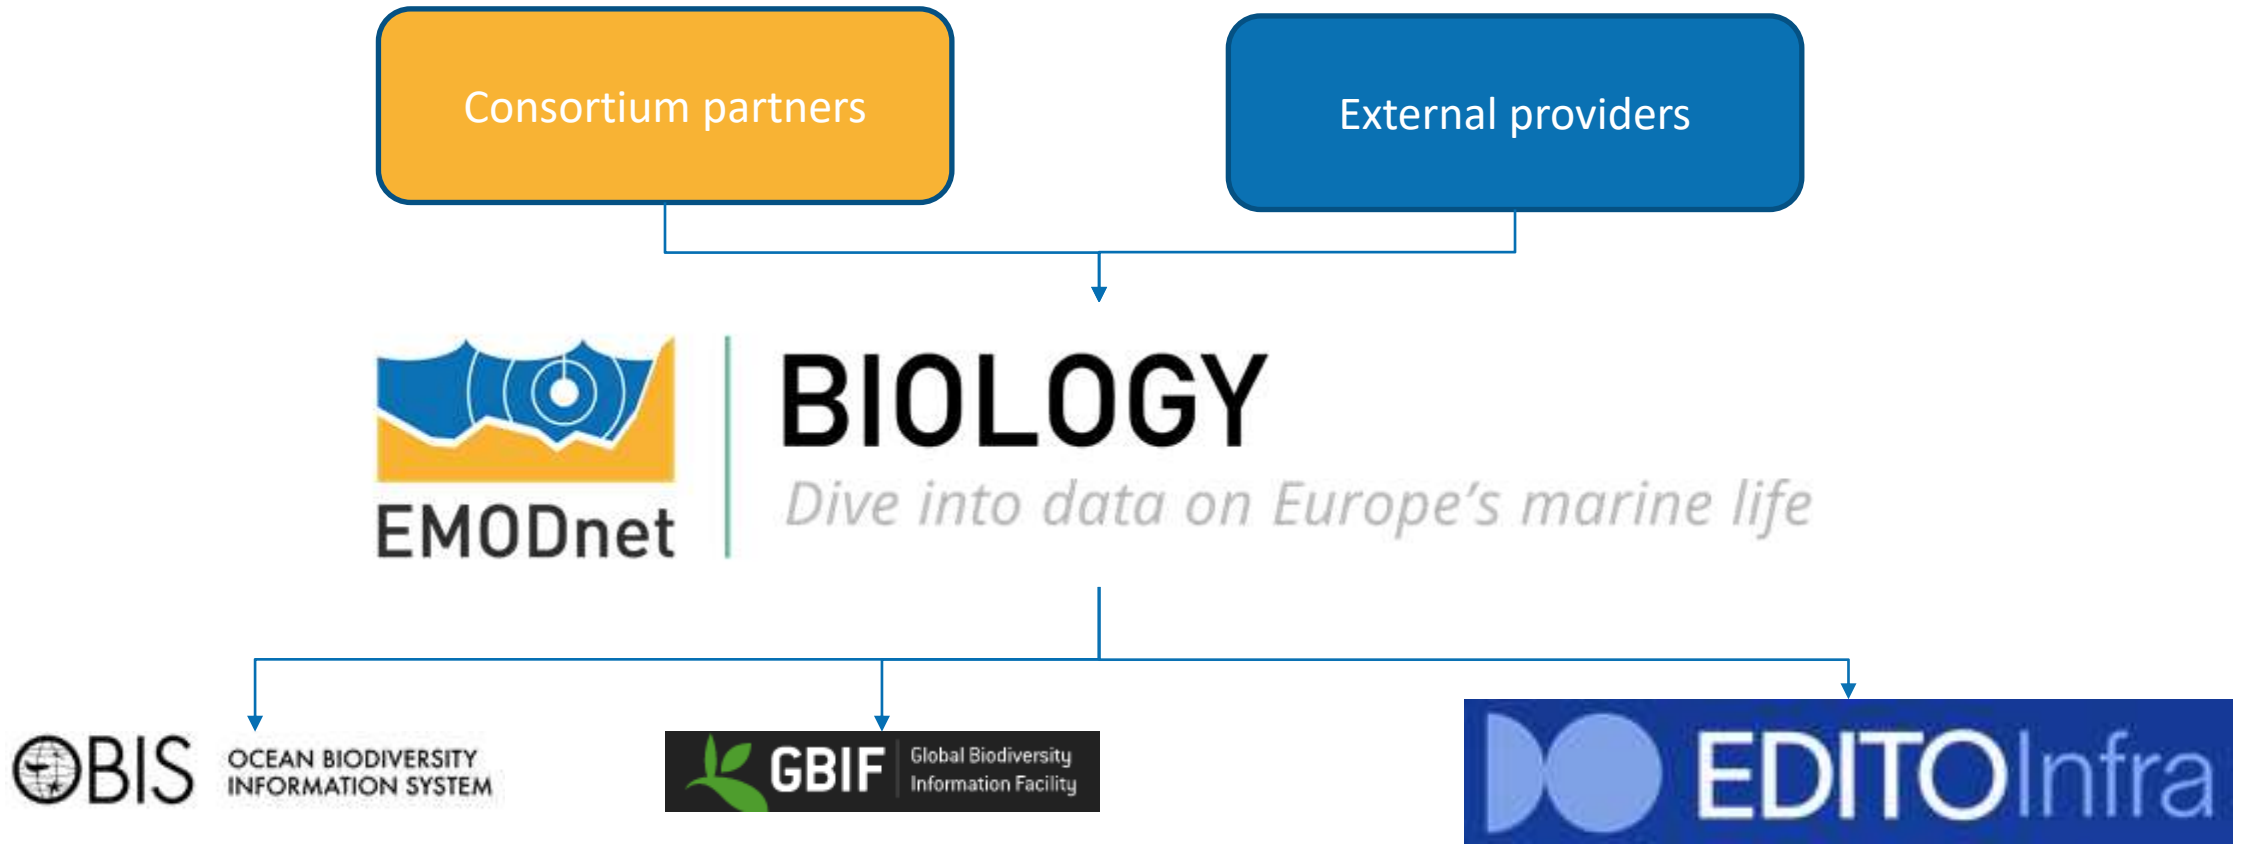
Consortium partners

External providers

EMODnet

BIOLOGY

Dive into data on Europe's marine life

OBIS OCEAN BIODIVERSITY INFORMATION SYSTEM

GBIF Global Biodiversity Information Facility

EDITOInfra